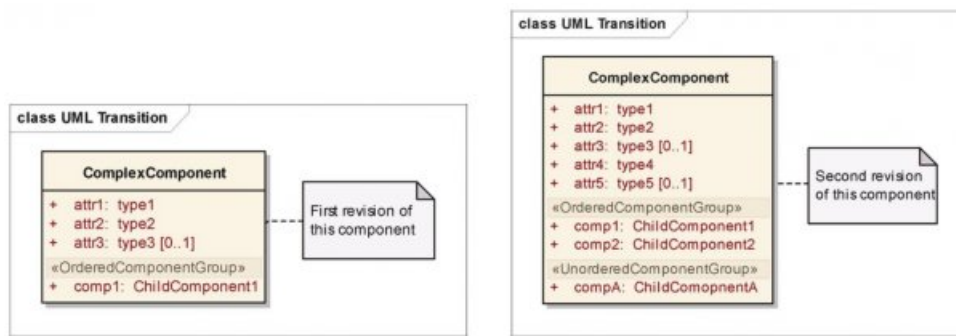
class UML Transition

ComplexComponent

+ attr1: type1
+ attr2: type2
+ attr3: type3 [0..1]

«OrderedComponentGroup»
+ comp1: ChildComponent1

First revision of this component

class UML Transition

ComplexComponent

+ attr1: type1
+ attr2: type2
+ attr3: type3 [0..1]
+ attr4: type4
+ attr5: type5 [0..1]

«OrderedComponentGroup»
+ comp1: ChildComponent1
+ comp2: ChildComponent2

«UnorderedComponentGroup»
+ compA: ChildComopnentA

Second revision of this component